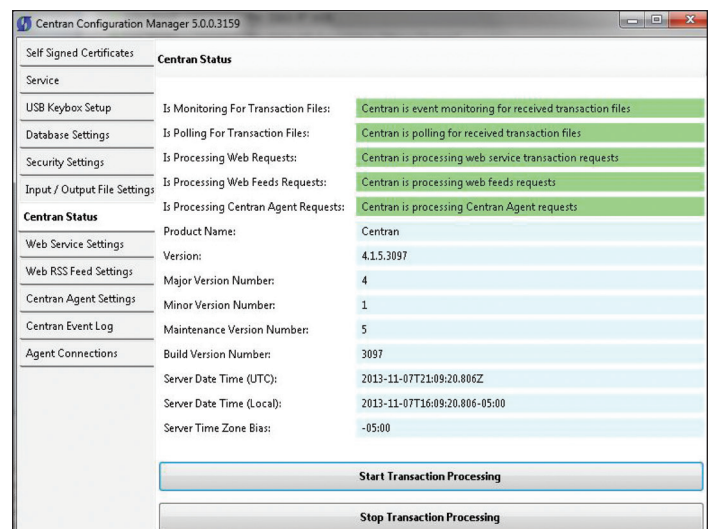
Centran Configuration Manager 5.0.0.3159

Self Signed Certificates
Service
USB Keybox Setup
Database Settings
Security Settings
Input / Output File Settings
Centran Status
Web Service Settings
Web RSS Feed Settings
Centran Agent Settings
Centran Event Log
Agent Connections

Centran Status

| | |
|---|---|
| Is Monitoring For Transaction Files: | Centran is event monitoring for received transaction files |
| Is Polling For Transaction Files: | Centran is polling for received transaction files |
| Is Processing Web Requests: | Centran is processing web service transaction requests |
| Is Processing Web Feeds Requests: | Centran is processing web feeds requests |
| Is Processing Centran Agent Requests: | Centran is processing Centran Agent requests |
| Product Name: | Centran |
| Version: | 4.1.5.3097 |
| Major Version Number: | 4 |
| Minor Version Number: | 1 |
| Maintenance Version Number: | 5 |
| Build Version Number: | 3097 |
| Server Date Time (UTC): | 2013-11-07T21:09:20.806Z |
| Server Date Time (Local): | 2013-11-07T16:09:20.806-05:00 |
| Server Time Zone Bias: | -05:00 |

Start Transaction Processing

Stop Transaction Processing